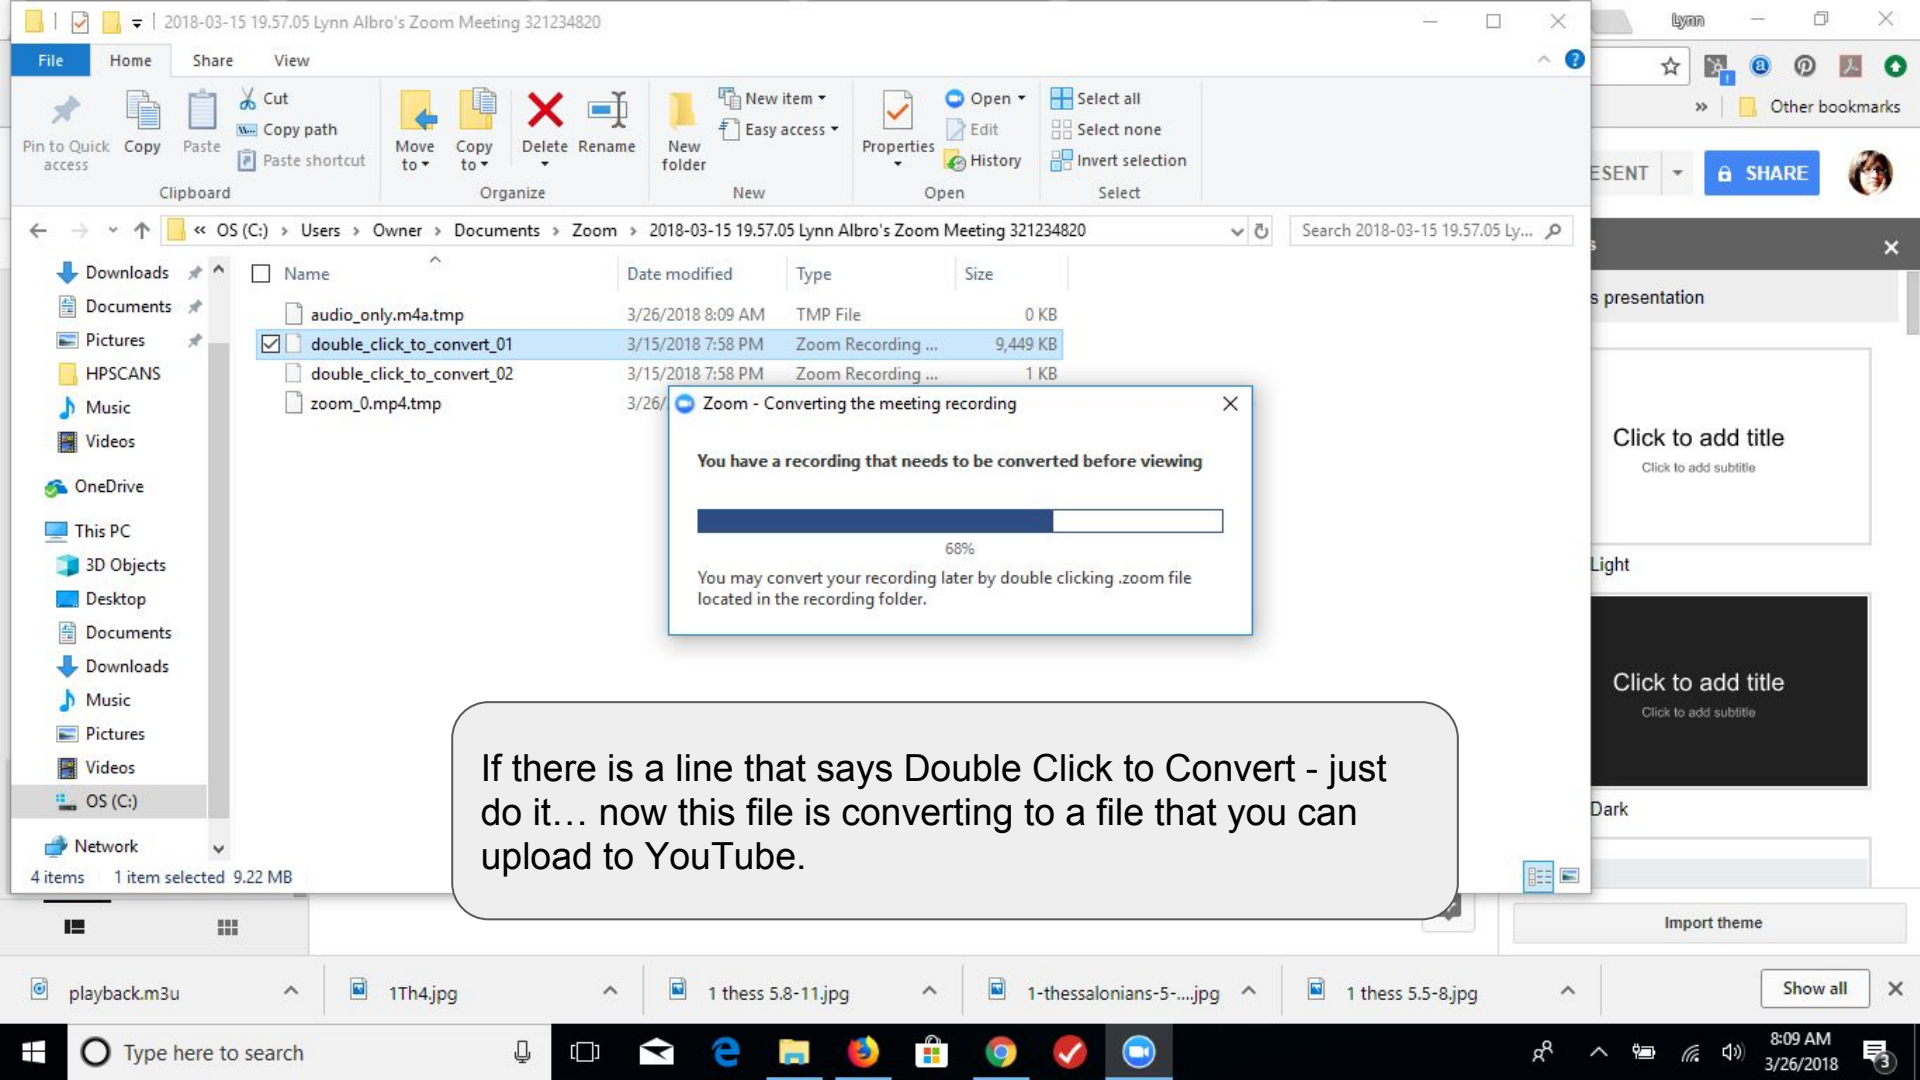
2018-03-15 19.57.05 Lynn Albro's Zoom Meeting 321234820

File Home Share View

Pin to Quick access Copy Paste Cut Copy path Paste shortcut
Clipboard

Move to Copy to Delete Rename
Organize

New folder New item Easy access
New

Properties Open Edit History
Open

Select all Select none Invert selection
Select

« OS (C:) › Users › Owner › Documents › Zoom › 2018-03-15 19.57.05 Lynn Albro's Zoom Meeting 321234820

Search 2018-03-15 19.57.05 Ly...

Downloads
Documents
Pictures
HPSCANS
Music
Videos
OneDrive
This PC
3D Objects
Desktop
Documents
Downloads
Music
Pictures
Videos
OS (C:)
Network

| Name | Date modified | Type | Size |
|---|---|---|---|
| audio_only.m4a.tmp | 3/26/2018 8:09 AM | TMP File | 0 KB |
| double_click_to_convert_01 | 3/15/2018 7:58 PM | Zoom Recording ... | 9,449 KB |
| double_click_to_convert_02 | 3/15/2018 7:58 PM | Zoom Recording ... | 1 KB |
| zoom_0.mp4.tmp | 3/26/ | | |

Zoom - Converting the meeting recording

You have a recording that needs to be converted before viewing

68%

You may convert your recording later by double clicking .zoom file located in the recording folder.

4 items 1 item selected 9.22 MB

If there is a line that says Double Click to Convert - just do it… now this file is converting to a file that you can upload to YouTube.

Lynn
Other bookmarks
ESENT SHARE
s presentation
Click to add title
Click to add subtitle
Light
Click to add title
Click to add subtitle
Dark
Import theme

playback.m3u 1Th4.jpg 1 thess 5.8-11.jpg 1-thessalonians-5-....jpg 1 thess 5.5-8.jpg Show all

Type here to search

8:09 AM
3/26/2018